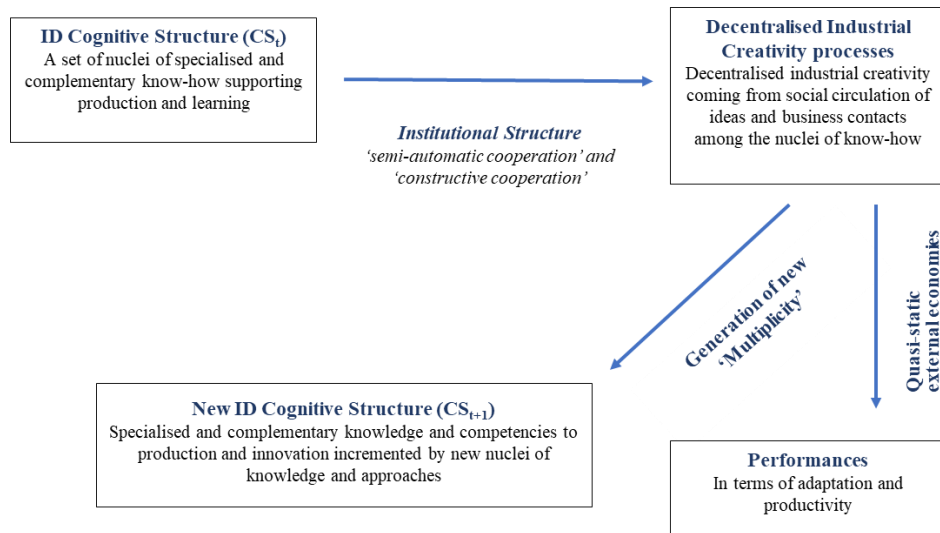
**ID Cognitive Structure ($CS_t$)**
A set of nuclei of specialised and complementary know-how supporting production and learning

**Decentralised Industrial Creativity processes**
Decentralised industrial creativity coming from social circulation of ideas and business contacts among the nuclei of know-how

*Institutional Structure*
*'semi-automatic cooperation' and 'constructive cooperation'*

Generation of new 'Multiplicity'

Quasi-static external economies

**New ID Cognitive Structure ($CS_{t+1}$)**
Specialised and complementary knowledge and competencies to production and innovation incremented by new nuclei of knowledge and approaches

**Performances**
In terms of adaptation and productivity